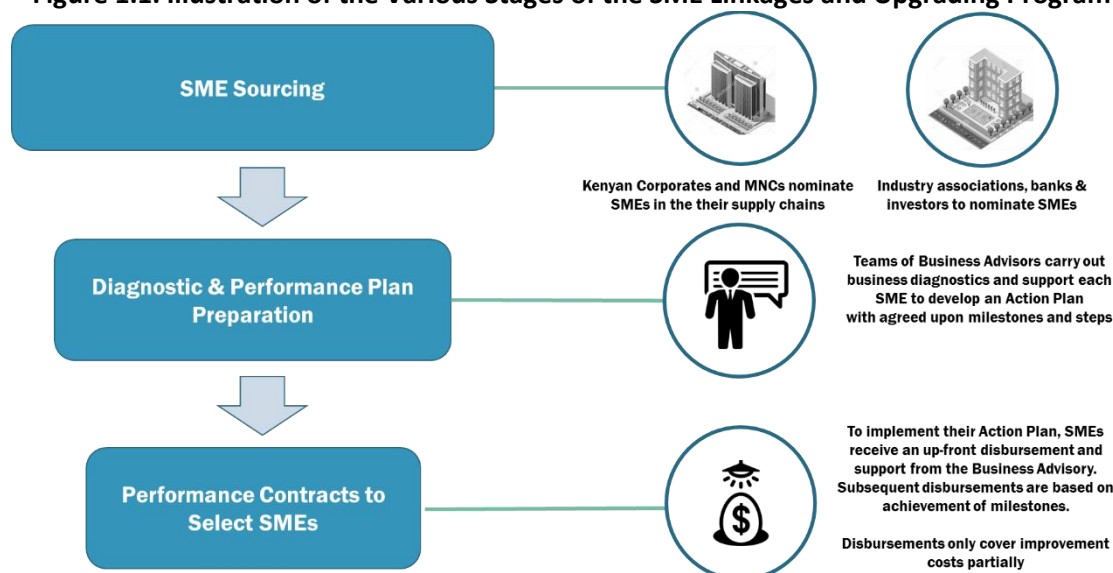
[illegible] Illustration of the Various Stages of the SME Linkages and Upgrading Program

SME Sourcing

Kenyan Corporates and MNCs nominate SMEs in the their supply chains

Industry associations, banks & investors to nominate SMEs

Diagnostic & Performance Plan Preparation

Teams of Business Advisors carry out business diagnostics and support each SME to develop an Action Plan with agreed upon milestones and steps

Performance Contracts to Select SMEs

To implement their Action Plan, SMEs receive an up-front disbursement and support from the Business Advisory. Subsequent disbursements are based on achievement of milestones.

Disbursements only cover improvement costs partially

$